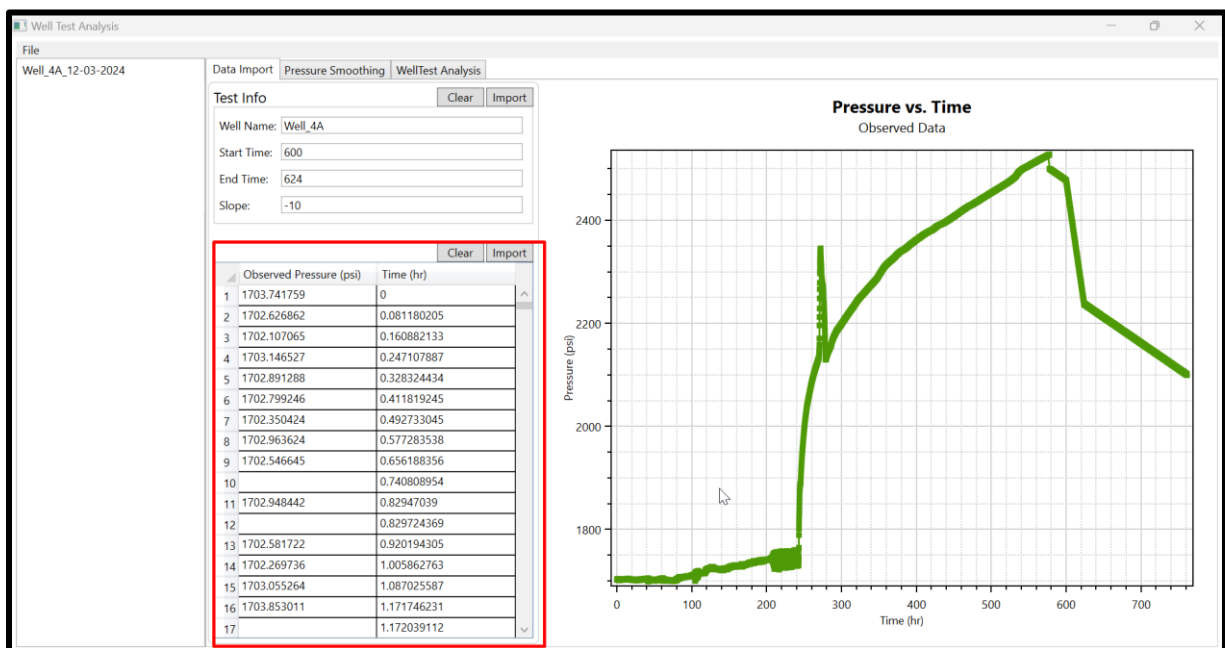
Well Test Analysis

File

Well_4A_12-03-2024

Data Import Pressure Smoothing WellTest Analysis

Test Info

Clear Import

Well Name: Well_4A

Start Time: 600

End Time: 624

Slope: -10

Clear Import

| | Observed Pressure (psi) | Time (hr) |
|---|---|---|
| 1 | 1703.741759 | 0 |
| 2 | 1702.626862 | 0.081180205 |
| 3 | 1702.107065 | 0.160882133 |
| 4 | 1703.146527 | 0.247107887 |
| 5 | 1702.891288 | 0.328324434 |
| 6 | 1702.799246 | 0.411819245 |
| 7 | 1702.350424 | 0.492733045 |
| 8 | 1702.963624 | 0.577283538 |
| 9 | 1702.546645 | 0.656188356 |
| 10 | | 0.740808954 |
| 11 | 1702.948442 | 0.82947039 |
| 12 | | 0.829724369 |
| 13 | 1702.581722 | 0.920194305 |
| 14 | 1702.269736 | 1.005862763 |
| 15 | 1703.055264 | 1.087025587 |
| 16 | 1703.853011 | 1.171746231 |
| 17 | | 1.172039112 |

Pressure vs. Time

Observed Data

Pressure (psi)

2400

2200

2000

1800

0 100 200 300 400 500 600 700

Time (hr)